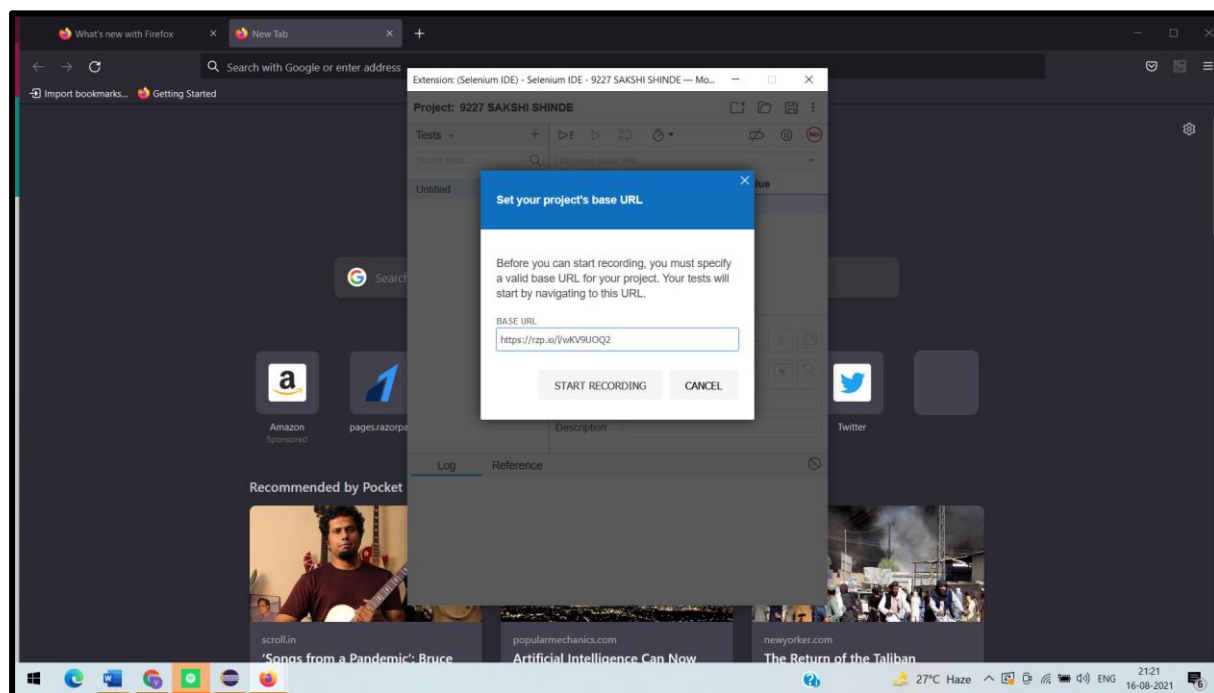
What's new with Firefox
New Tab
Search with Google or enter address
Import bookmarks...
Getting Started

Extension: (Selenium IDE) - Selenium IDE - 9227 SAKSHI SHINDE — Mo...
Project: 9227 SAKSHI SHINDE
Tests
Search tests...
Playback base URL
Untitled
lue

Set your project's base URL

Before you can start recording, you must specify a valid base URL for your project. Your tests will start by navigating to this URL.

BASE URL
https://rzp.io/l/wKV9UOQ2

START RECORDING
CANCEL

Description
Log
Reference

Search
Amazon
Sponsored
pages.razorpa
Twitter

Recommended by Pocket
scroll.in
'Songs from a Pandemic': Bruce
popularmechanics.com
Artificial Intelligence Can Now
newyorker.com
The Return of the Taliban

27°C Haze
ENG
21:21
16-08-2021